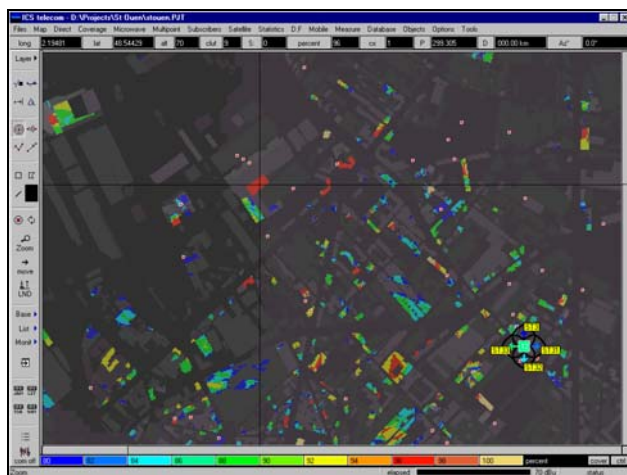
ICS telecom - D:\Projects\St Ouen\stouen.PJT

Files Map Direct Coverage Microwave Multipoint Subscribers Satellite Statistics D.F Mobile Measure Database Objects Options Tools

long 2.19481 lat 48.54429 alt 70 clut 9 S 0 percent 96 cx 1 P 299.305 D 000.00 km Az° 0.0°

Layer

Zoom

move

LND

Base

List

Morph

S1.2

S1.3

S1.1

S1.4

80 82 84 86 88 90 92 94 96 98 100 percent

cover

Zoom

elapsed

70 dBµ

status